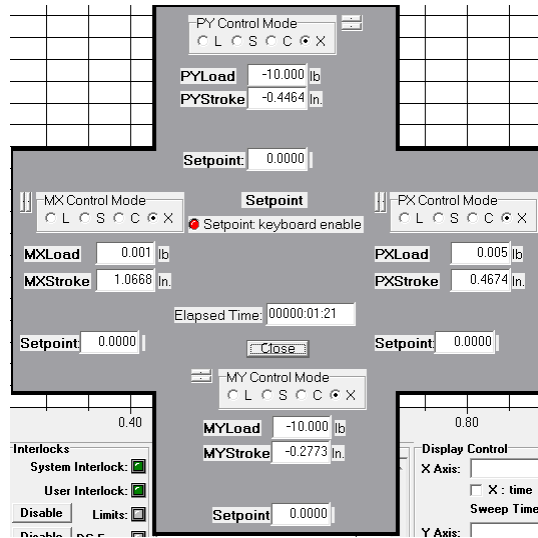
PY Control Mode
L S C X

PYLoad -10.000 lb
PYStroke -0.4464 In.

Setpoint: 0.0000

MX Control Mode
L S C X

Setpoint
Setpoint: keyboard enable

PX Control Mode
L S C X

MXLoad 0.001 lb
MXStroke 1.0668 In.

PXLoad 0.005 lb
PXStroke 0.4674 In.

Elapsed Time: 00000:01:21

Setpoint: 0.0000

Close

Setpoint: 0.0000

MY Control Mode
L S C X

0.40

0.80

Interlocks
System Interlock:
User Interlock:
Disable Limits:
Disable DS F

MYLoad -10.000 lb
MYStroke -0.2773 In.

Setpoint 0.0000

Display Control
X Axis:
X : time
Sweep Time
Y Axis: